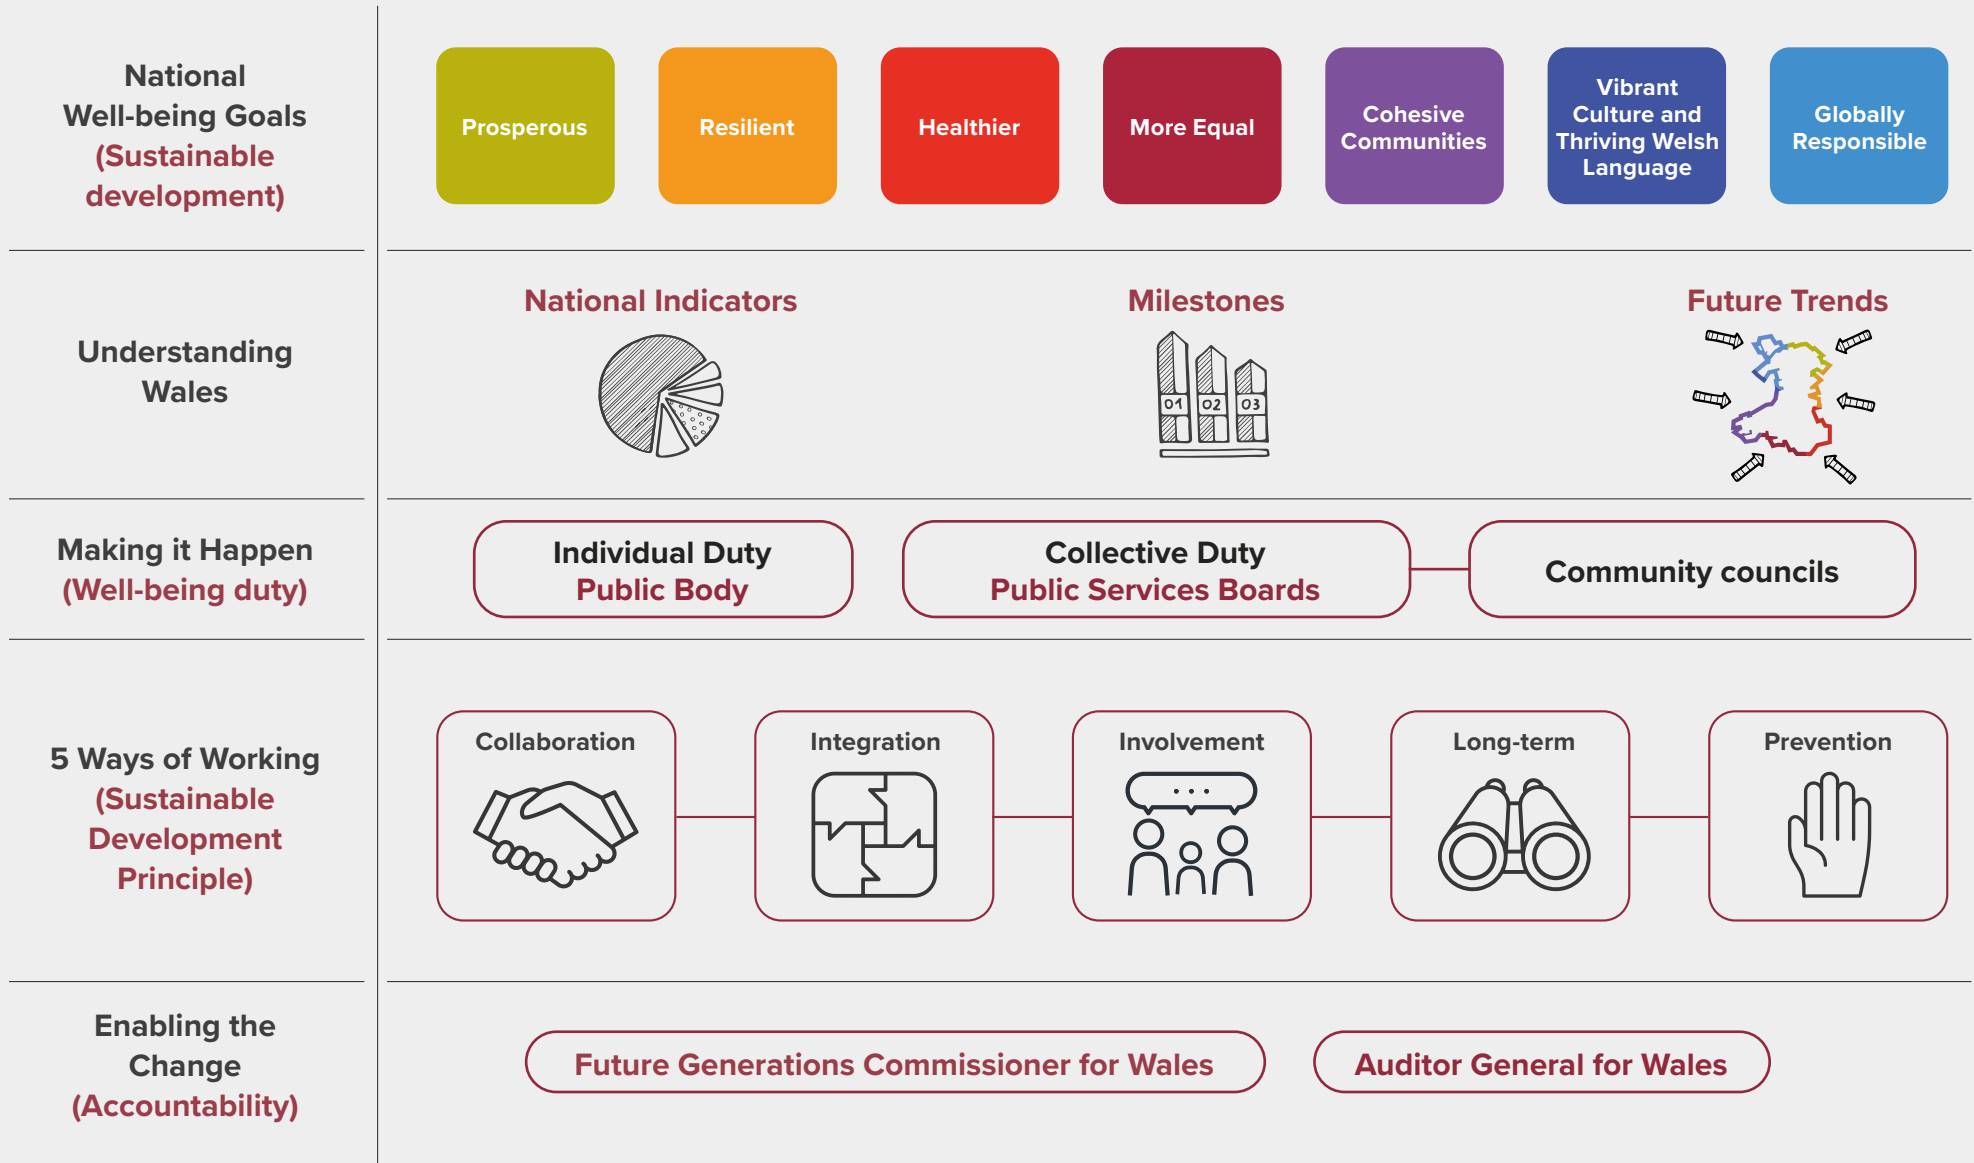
National Well-being Goals (Sustainable development)

Prosperous

Resilient

Healthier

More Equal

Cohesive Communities

Vibrant Culture and Thriving Welsh Language

Globally Responsible

Understanding Wales

National Indicators

Milestones

01 02 03

Future Trends

Making it Happen (Well-being duty)

Individual Duty
Public Body

Collective Duty
Public Services Boards

Community councils

5 Ways of Working (Sustainable Development Principle)

Collaboration

Integration

Involvement

Long-term

Prevention

Enabling the Change (Accountability)

Future Generations Commissioner for Wales

Auditor General for Wales